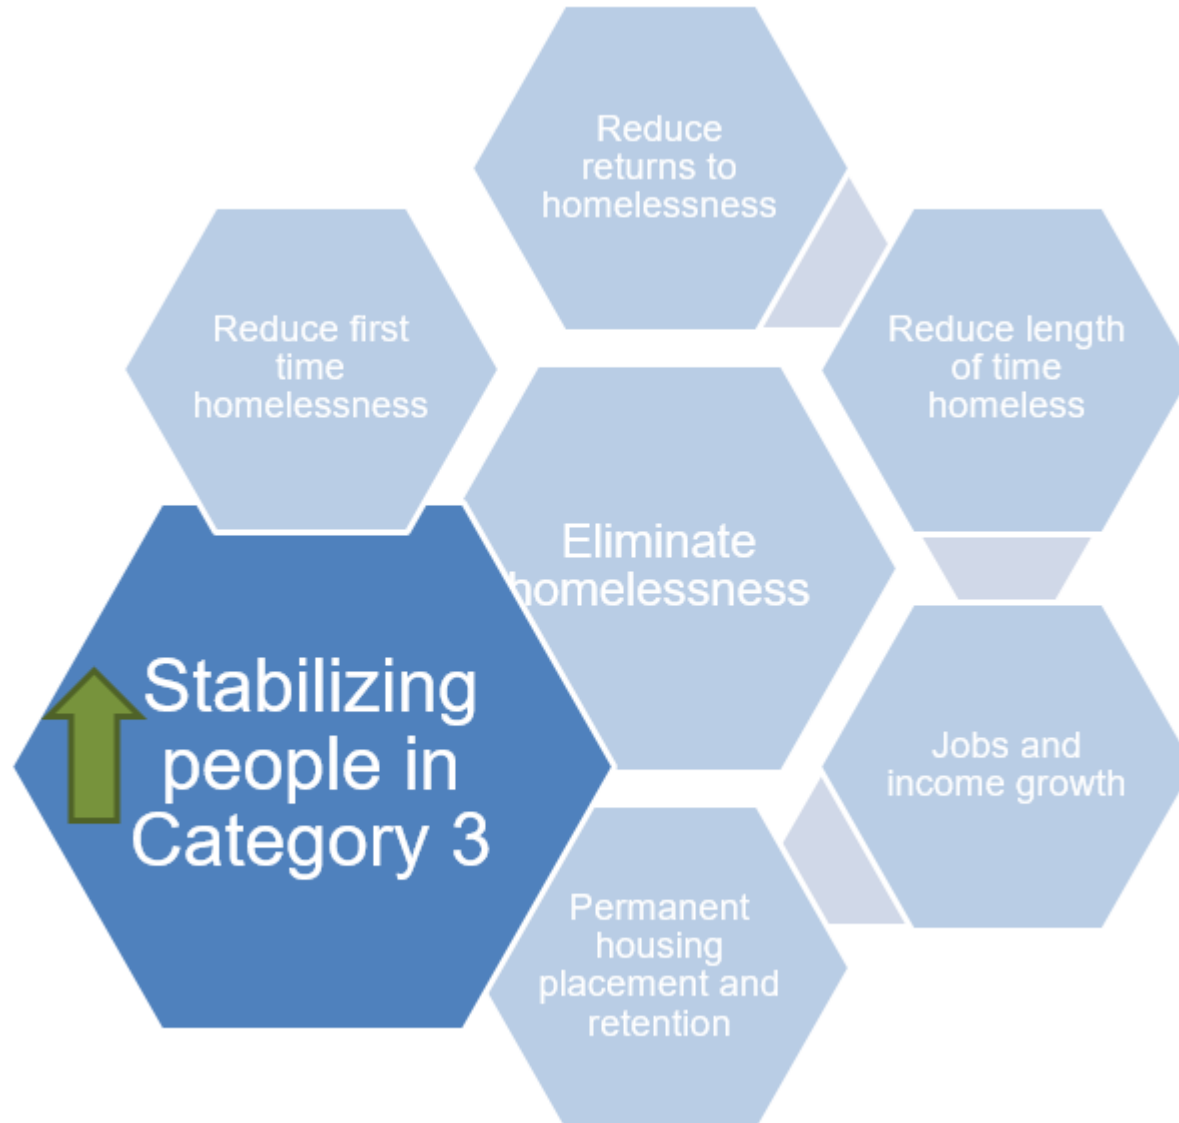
Reduce returns to homelessness

Reduce first time homelessness

Reduce length of time homeless

Eliminate homelessness

Stabilizing people in Category 3

Jobs and income growth

Permanent housing placement and retention